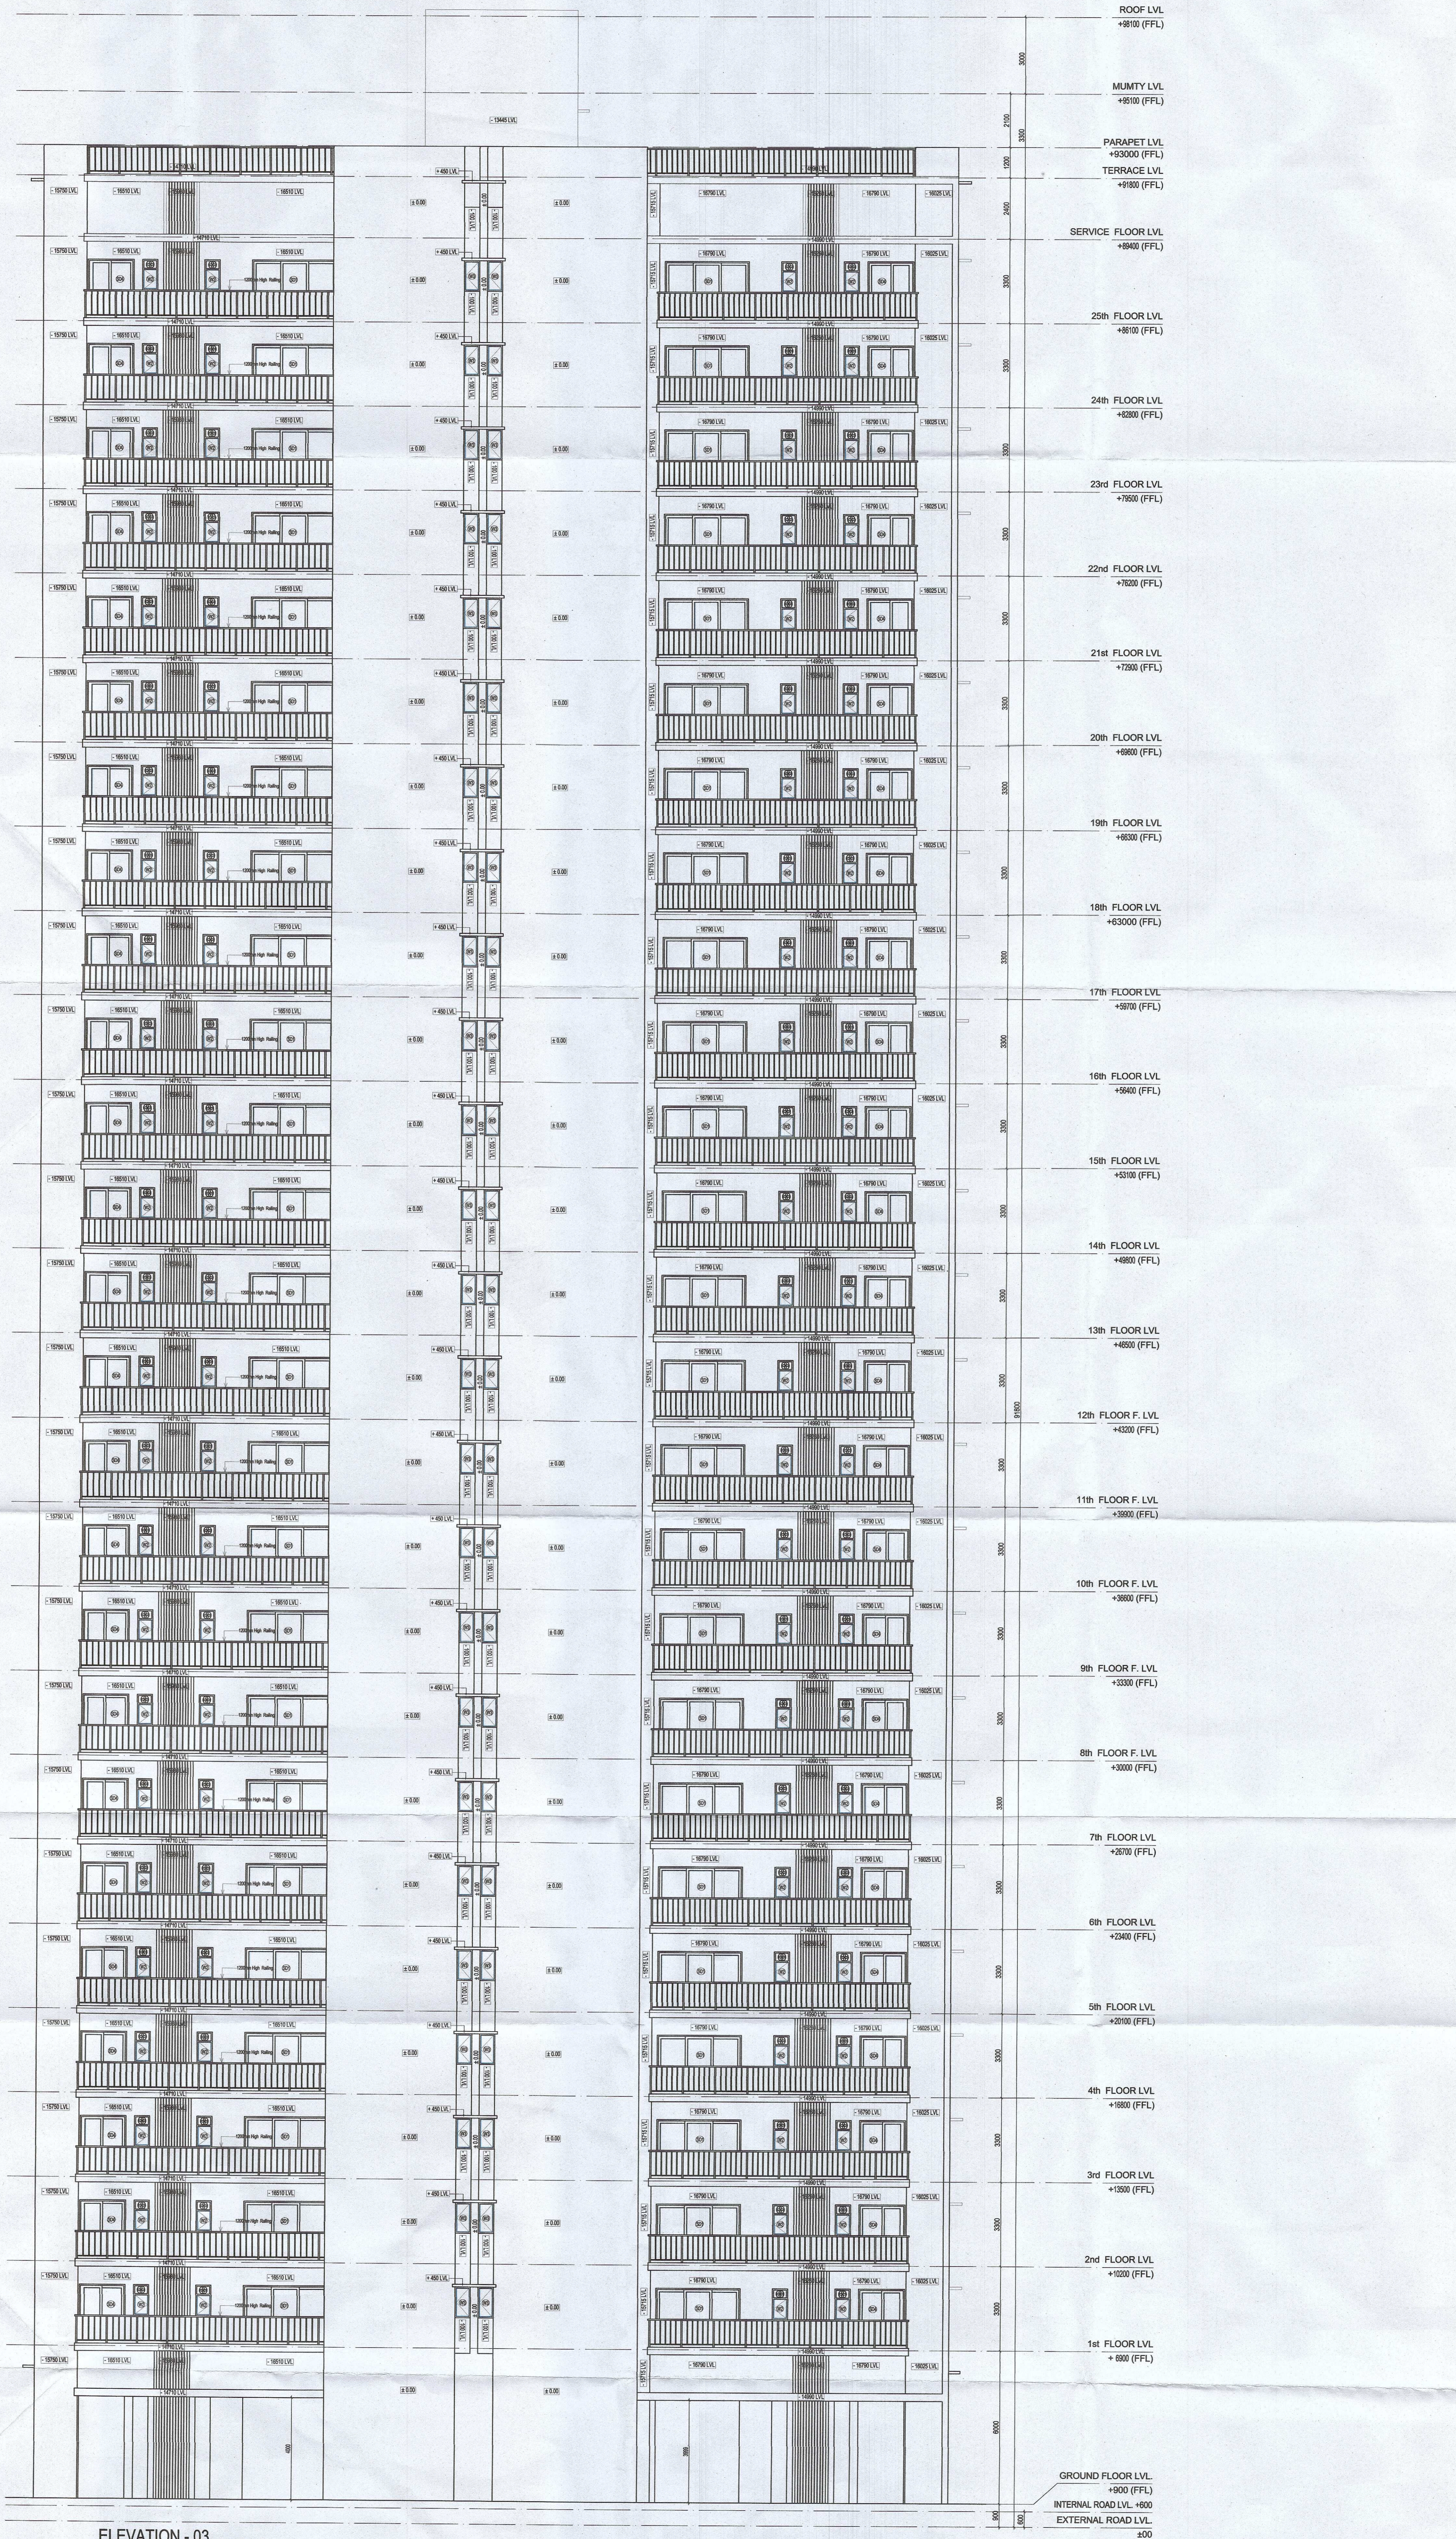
ROOF LVL
+98100 (FFL)

MUMTY LVL
+95100 (FFL)

PARAPET LVL
+93000 (FFL)

TERRACE LVL
+91800 (FFL)

SERVICE FLOOR LVL
+89400 (FFL)

25th FLOOR LVL
+86100 (FFL)

24th FLOOR LVL
+82800 (FFL)

23rd FLOOR LVL
+79500 (FFL)

22nd FLOOR LVL
+76200 (FFL)

21st FLOOR LVL
+72900 (FFL)

20th FLOOR LVL
+69600 (FFL)

19th FLOOR LVL
+66300 (FFL)

18th FLOOR LVL
+63000 (FFL)

17th FLOOR LVL
+59700 (FFL)

16th FLOOR LVL
+56400 (FFL)

15th FLOOR LVL
+53100 (FFL)

14th FLOOR LVL
+49800 (FFL)

13th FLOOR LVL
+46500 (FFL)

12th FLOOR F. LVL
+43200 (FFL)

11th FLOOR F. LVL
+39900 (FFL)

10th FLOOR F. LVL
+36600 (FFL)

9th FLOOR F. LVL
+33300 (FFL)

8th FLOOR F. LVL
+30000 (FFL)

7th FLOOR LVL
+26700 (FFL)

6th FLOOR LVL
+23400 (FFL)

5th FLOOR LVL
+20100 (FFL)

4th FLOOR LVL
+16800 (FFL)

3rd FLOOR LVL
+13500 (FFL)

2nd FLOOR LVL
+10200 (FFL)

1st FLOOR LVL
+ 6900 (FFL)

GROUND FLOOR LVL.
+900 (FFL)
INTERNAL ROAD LVL. +600
EXTERNAL ROAD LVL.
±00

3000
2100
1200
2400
3300
6000
600

ELEVATION - 03